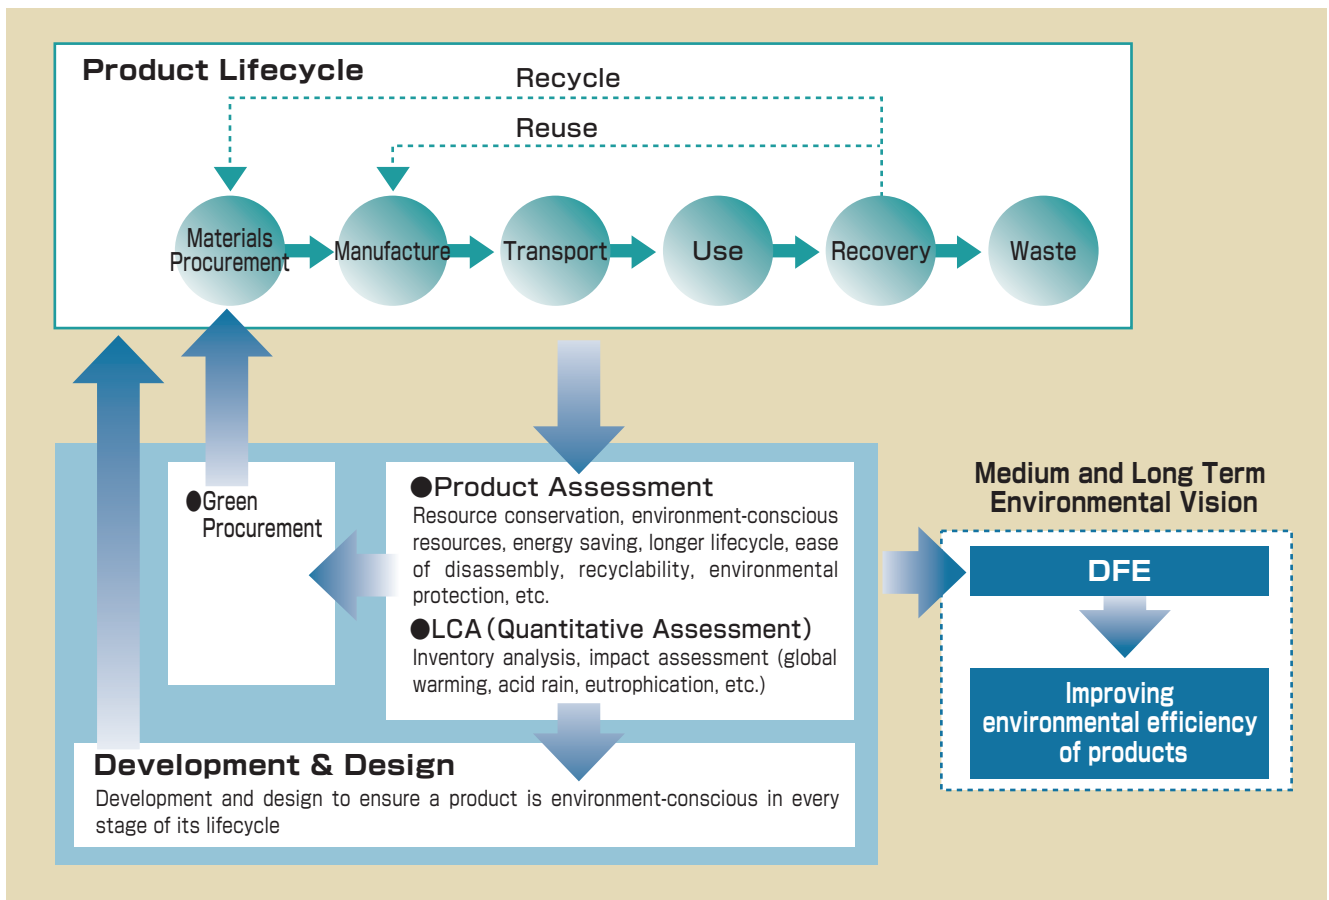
Product Lifecycle

Recycle

Reuse

Materials Procurement

Manufacture

Transport

Use

Recovery

Waste

●Green Procurement

●Product Assessment
Resource conservation, environment-conscious resources, energy saving, longer lifecycle, ease of disassembly, recyclability, environmental protection, etc.

●LCA (Quantitative Assessment)
Inventory analysis, impact assessment (global warming, acid rain, eutrophication, etc.)

Development & Design
Development and design to ensure a product is environment-conscious in every stage of its lifecycle

Medium and Long Term Environmental Vision

DFE

Improving environmental efficiency of products